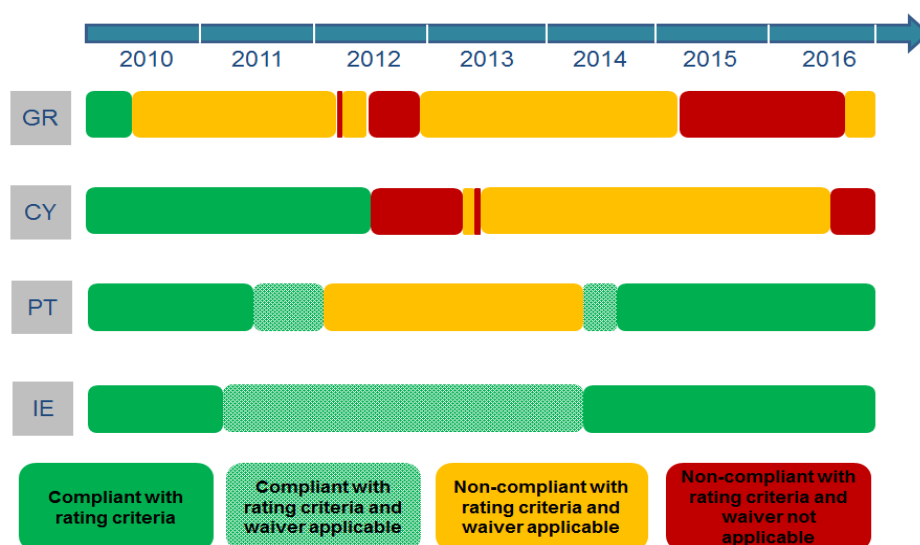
2010 2011 2012 2013 2014 2015 2016

GR

CY

PT

IE

Compliant with rating criteria

Compliant with rating criteria and waiver applicable

Non-compliant with rating criteria and waiver applicable

Non-compliant with rating criteria and waiver not applicable